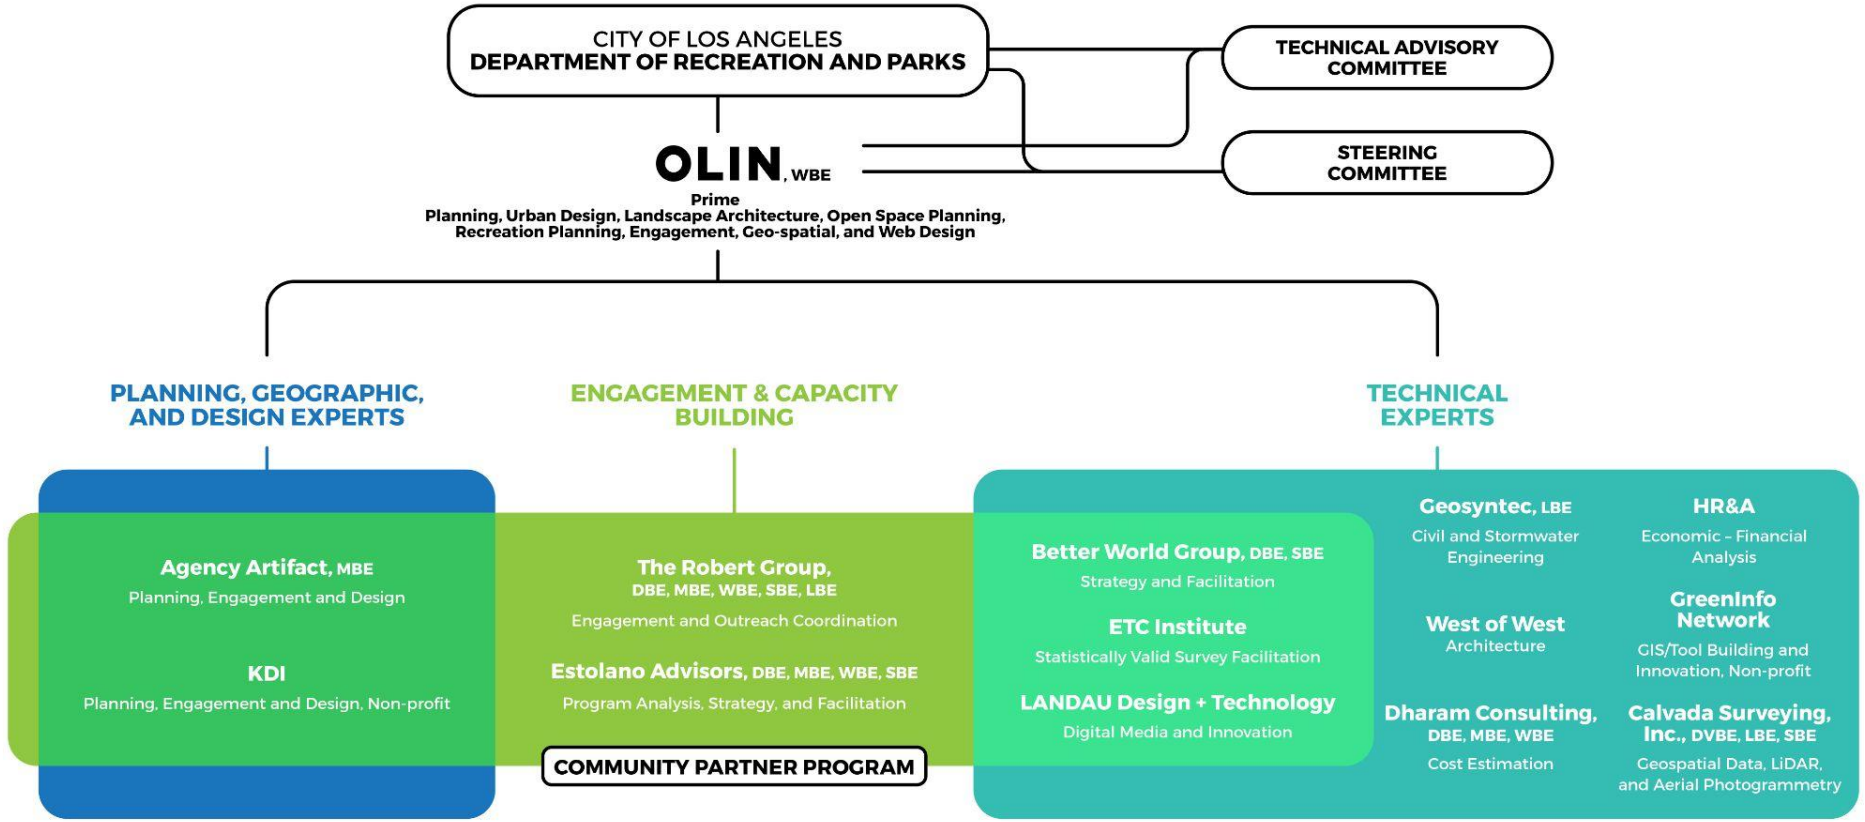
CITY OF LOS ANGELES
DEPARTMENT OF RECREATION AND PARKS

TECHNICAL ADVISORY COMMITTEE

STEERING COMMITTEE

OLIN, WBE
Prime
Planning, Urban Design, Landscape Architecture, Open Space Planning, Recreation Planning, Engagement, Geo-spatial, and Web Design

PLANNING, GEOGRAPHIC, AND DESIGN EXPERTS

ENGAGEMENT & CAPACITY BUILDING

TECHNICAL EXPERTS

Agency Artifact, MBE
Planning, Engagement and Design

KDI
Planning, Engagement and Design, Non-profit

The Robert Group, DBE, MBE, WBE, SBE, LBE
Engagement and Outreach Coordination

Estolano Advisors, DBE, MBE, WBE, SBE
Program Analysis, Strategy, and Facilitation

COMMUNITY PARTNER PROGRAM

Better World Group, DBE, SBE
Strategy and Facilitation

ETC Institute
Statistically Valid Survey Facilitation

LANDAU Design + Technology
Digital Media and Innovation

Geosyntec, LBE
Civil and Stormwater Engineering

HR&A
Economic – Financial Analysis

West of West
Architecture

GreenInfo Network
GIS/Tool Building and Innovation, Non-profit

Dharam Consulting, DBE, MBE, WBE
Cost Estimation

Calvada Surveying, Inc., DVBE, LBE, SBE
Geospatial Data, LiDAR, and Aerial Photogrammetry